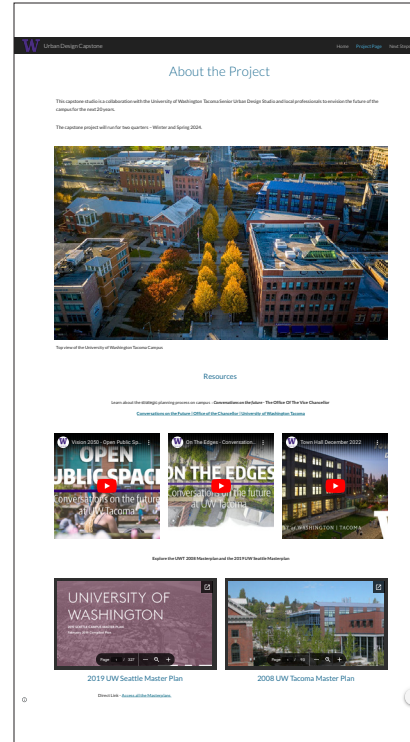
W Urban Design Capstone

Home Project Page Next Steps

About the Project

This capstone studio is a collaboration with the University of Washington Tacoma Senior Urban Design Studio and local professionals to envision the future of the campus for the next 20 years.

The capstone project will run for two quarters – Winter and Spring 2024.

Top view of the University of Washington Tacoma Campus

Resources

Learn about the strategic planning process on campus – Conversations on the future - The Office Of The Vice Chancellor

Conversations on the Future | Office of the Chancellor | University of Washington Tacoma

Vision 2050 - Open Public Sp...

OPEN PUBLIC SPACE

Conversations on the future at UW Tacoma

On The Edges - Conversation...

ON THE EDGES

Conversation on the future at UW Tacoma

Town Hall December 2022

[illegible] of WASHINGTON | TACOMA

Explore the UWT 2008 Masterplan and the 2019 UW Seattle Masterplan

UNIVERSITY OF WASHINGTON

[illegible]

Page 1 / 327 — +

Page 1 / 93 — +

2019 UW Seattle Master Plan

2008 UW Tacoma Master Plan

Direct Link - Access all the Masterplans